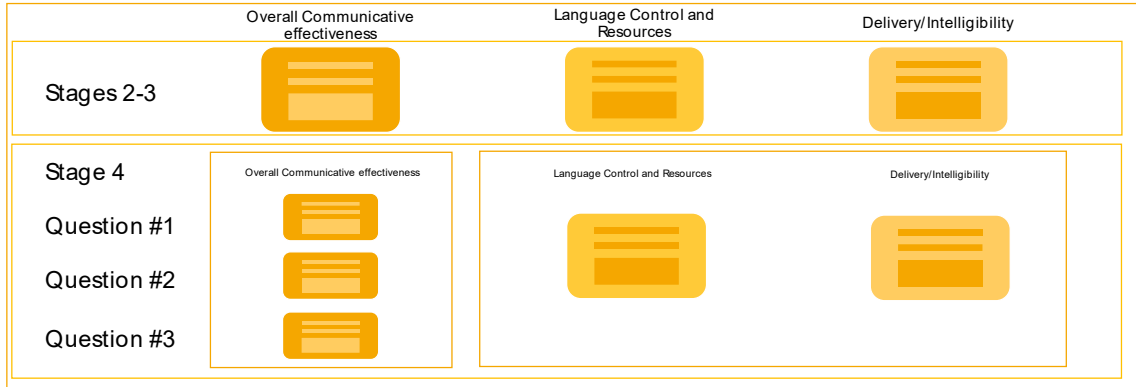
Overall Communicative effectiveness

Language Control and Resources

Delivery/Intelligibility

Stages 2-3

Stage 4

Question #1

Question #2

Question #3

Overall Communicative effectiveness

Language Control and Resources

Delivery/Intelligibility